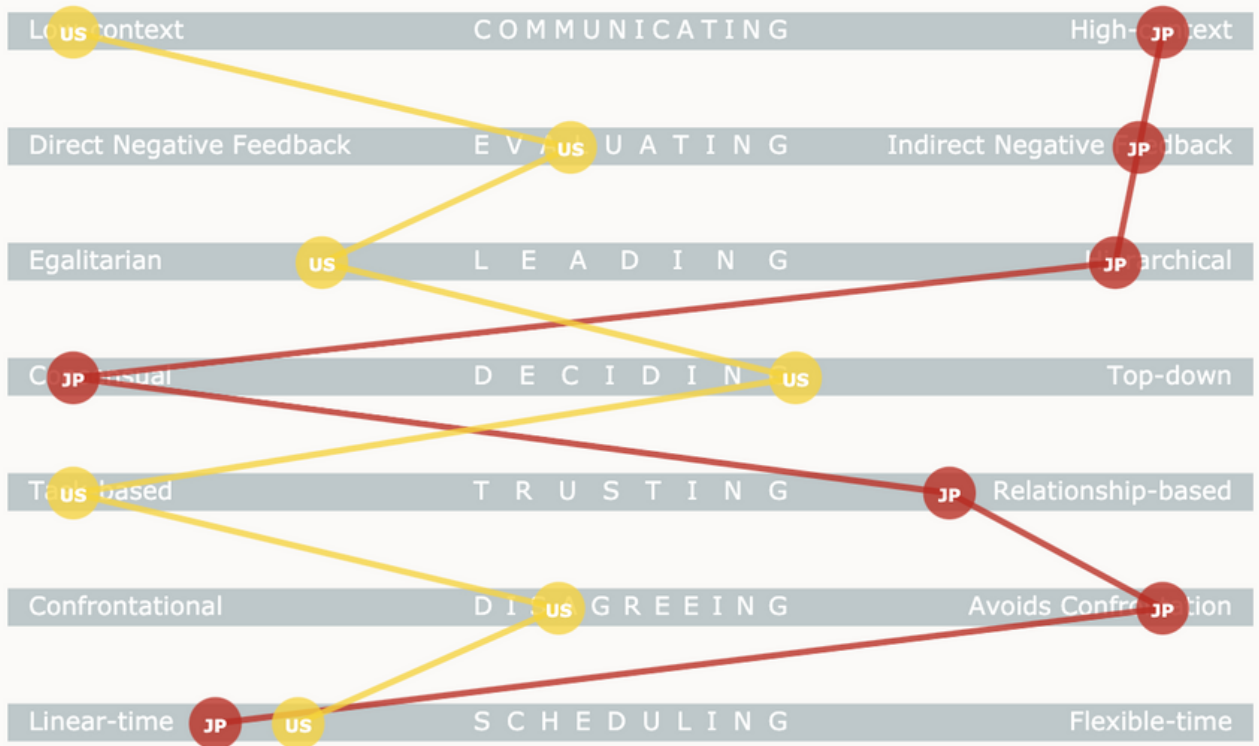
Lo US context COMMUNICATING High- JP text

Direct Negative Feedback EV US UATING Indirect Negative JP dback

Egalitarian US LEADING JP archical

C JP nsual DECIDIN US Top-down

Ta US based TRUSTING JP Relationship-based

Confrontational DI US GREEING Avoids Confro JP tion

Linear-time JP US SCHEDULING Flexible-time